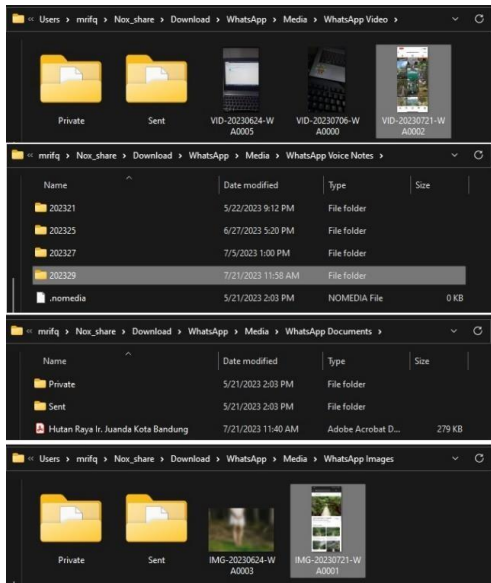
« Users › mrifq › Nox_share › Download › WhatsApp › Media › WhatsApp Video ›

Private

Sent

VID-20230624-WA0005

VID-20230706-WA0000

VID-20230721-WA0002

« mrifq › Nox_share › Download › WhatsApp › Media › WhatsApp Voice Notes ›

| Name | Date modified | Type | Size |
|---|---|---|---|
| 202321 | 5/22/2023 9:12 PM | File folder | |
| 202325 | 6/27/2023 5:20 PM | File folder | |
| 202327 | 7/5/2023 1:00 PM | File folder | |
| 202329 | 7/21/2023 11:58 AM | File folder | |
| .nomedia | 5/21/2023 2:03 PM | NOMEDIA File | 0 KB |

« mrifq › Nox_share › Download › WhatsApp › Media › WhatsApp Documents ›

| Name | Date modified | Type | Size |
|---|---|---|---|
| Private | 5/21/2023 2:03 PM | File folder | |
| Sent | 5/21/2023 2:03 PM | File folder | |
| Hutan Raya Ir. Juanda Kota Bandung | 7/21/2023 11:40 AM | Adobe Acrobat D... | 279 KB |

« Users › mrifq › Nox_share › Download › WhatsApp › Media › WhatsApp Images

Private

Sent

IMG-20230624-WA0003

IMG-20230721-WA0001